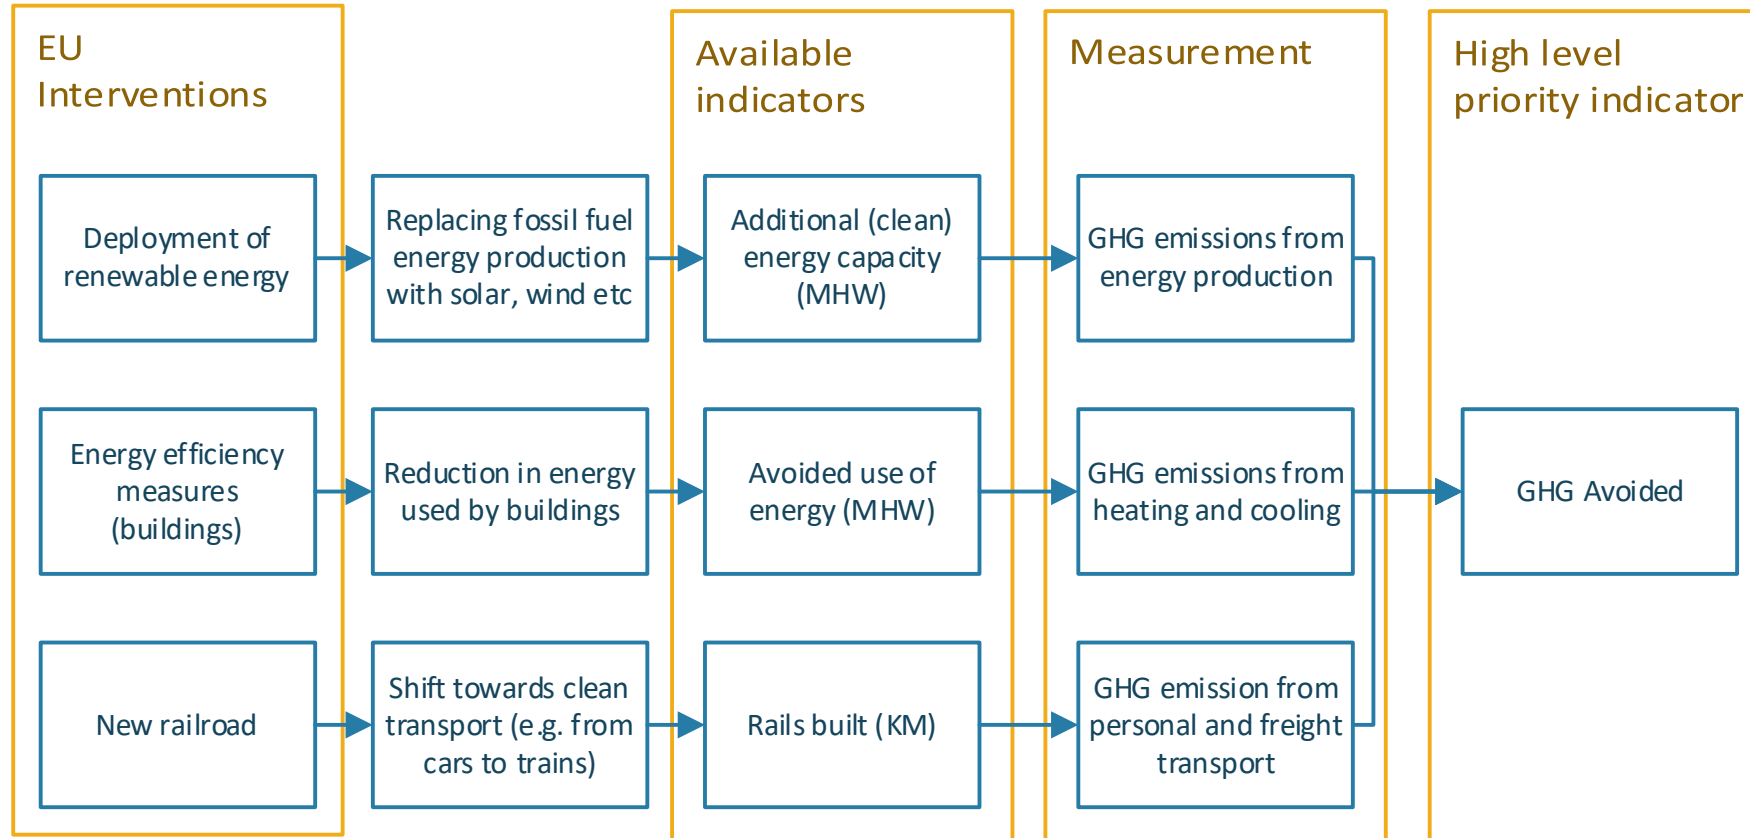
EU Interventions

Deployment of renewable energy

Energy efficiency measures (buildings)

New railroad

Replacing fossil fuel energy production with solar, wind etc

Reduction in energy used by buildings

Shift towards clean transport (e.g. from cars to trains)

Available indicators

Additional (clean) energy capacity (MHW)

Avoided use of energy (MHW)

Rails built (KM)

Measurement

GHG emissions from energy production

GHG emissions from heating and cooling

GHG emission from personal and freight transport

High level priority indicator

GHG Avoided